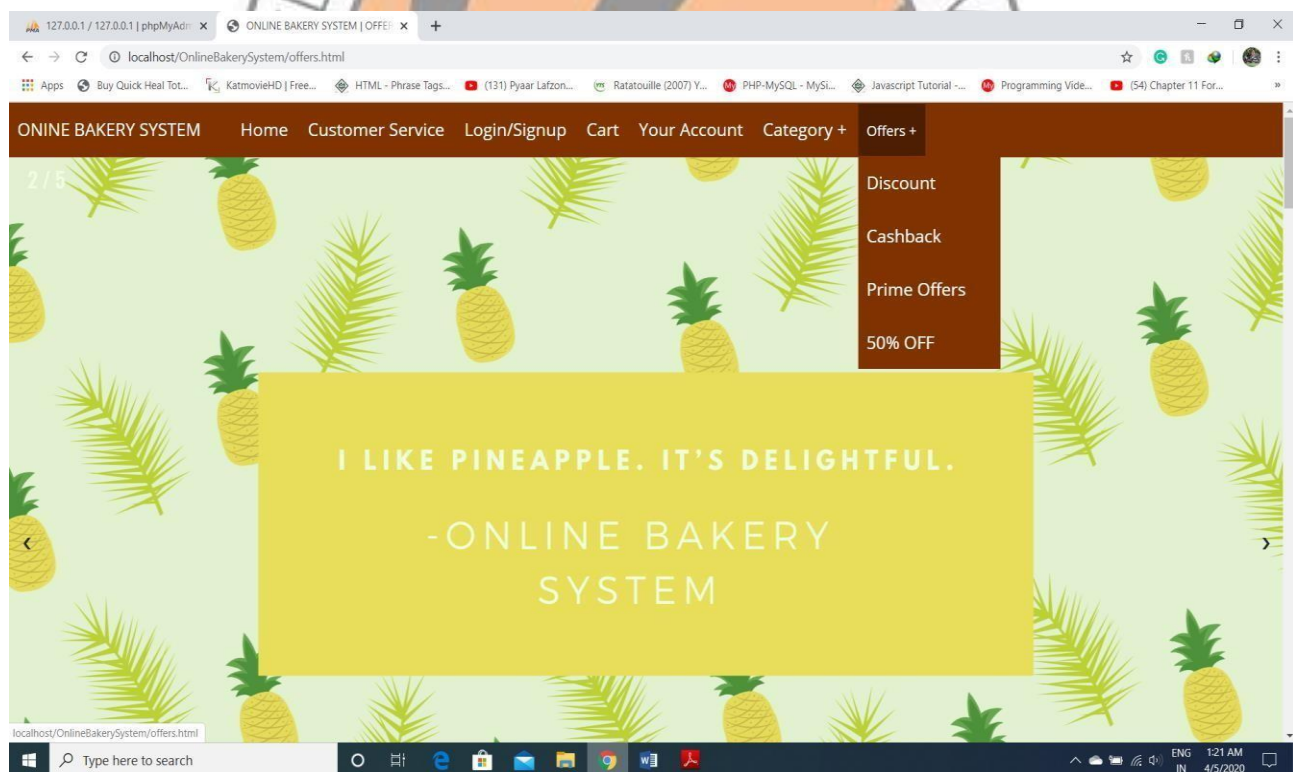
127.0.0.1 / 127.0.0.1 | phpMyAdm ×
ONLINE BAKERY SYSTEM | OFFE ×
+

localhost/OnlineBakerySystem/offers.html

Apps  Buy Quick Heal Tot...  KatmovieHD | Free...  HTML - Phrase Tags...  (131) Pyaar Lafzon...  Ratatouille (2007) Y...  PHP-MySQL - MySi...  Javascript Tutorial -...  Programming Vide...  (54) Chapter 11 For...

ONINE BAKERY SYSTEM  Home  Customer Service  Login/Signup  Cart  Your Account  Category +  Offers +

Discount
Cashback
Prime Offers
50% OFF

2 / 5

I LIKE PINEAPPLE. IT'S DELIGHTFUL.

-ONLINE BAKERY SYSTEM

‹ ›

localhost/OnlineBakerySystem/offers.html

Type here to search

ENG IN 1:21 AM 4/5/2020